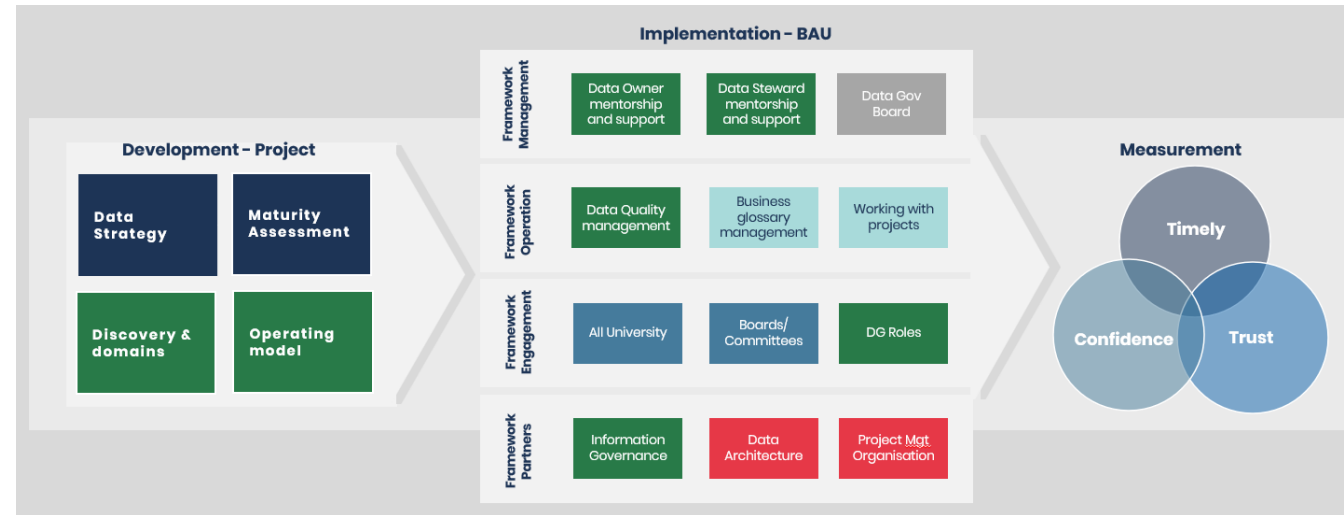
Development - Project

Data Strategy

Maturity Assessment

Discovery & domains

Operating model

Implementation - BAU

Framework Management

Data Owner mentorship and support

Data Steward mentorship and support

Data Gov Board

Framework Operation

Data Quality management

Business glossary management

Working with projects

Framework Engagement

All University

Boards/ Committees

DG Roles

Framework Partners

Information Governance

Data Architecture

Project Mgt Organisation

Measurement

Timely

Confidence

Trust